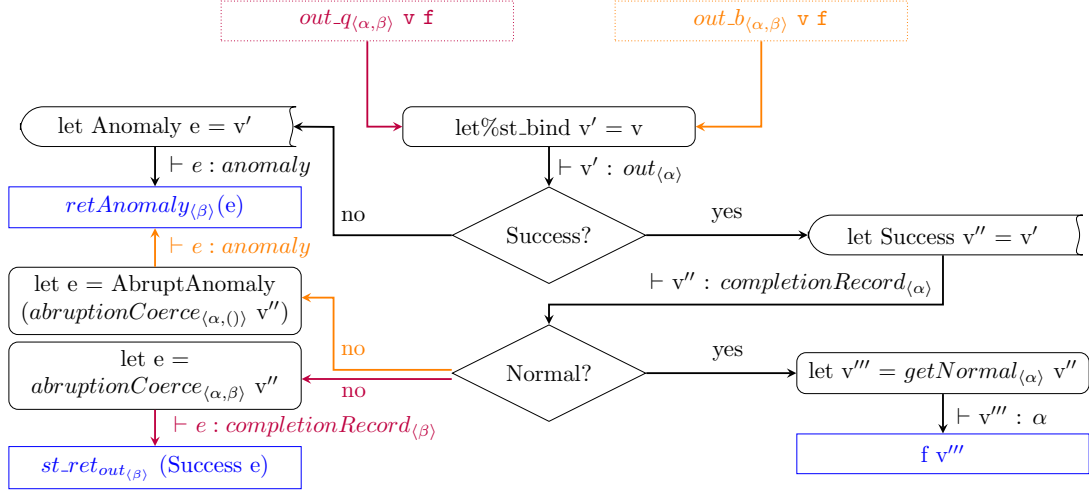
$out\_q_{\langle\alpha,\beta\rangle}$ v f

$out\_b_{\langle\alpha,\beta\rangle}$ v f

let Anomaly e = v′

let%st_bind v′ = v

$\vdash e : anomaly$

$\vdash$ v′ : $out_{\langle\alpha\rangle}$

$retAnomaly_{\langle\beta\rangle}$(e)

no

Success?

yes

let Success v″ = v′

$\vdash e : anomaly$

let e = AbruptAnomaly ($abruptionCoerce_{\langle\alpha,()\rangle}$ v″)

$\vdash$ v″ : $completionRecord_{\langle\alpha\rangle}$

no

let e = $abruptionCoerce_{\langle\alpha,\beta\rangle}$ v″

no

Normal?

yes

let v‴ = $getNormal_{\langle\alpha\rangle}$ v″

$\vdash e : completionRecord_{\langle\beta\rangle}$

$\vdash$ v‴ : $\alpha$

$st\_ret_{out_{\langle\beta\rangle}}$ (Success e)

f v‴